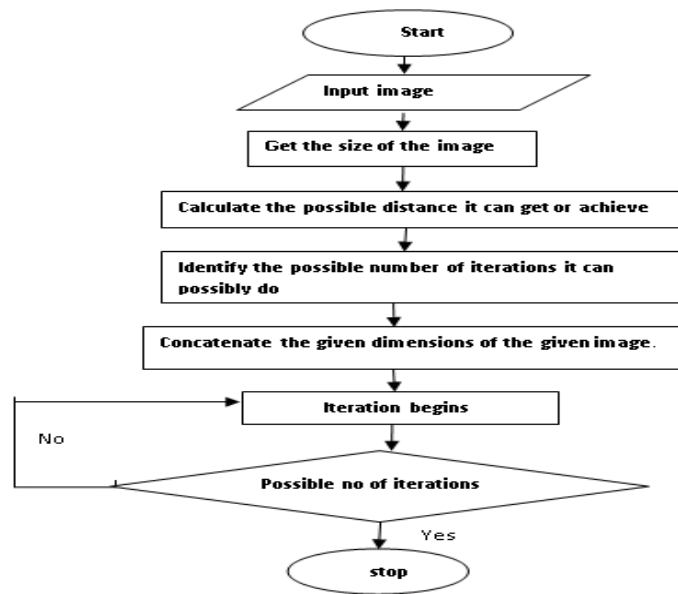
Start

Input image

Get the size of the image

Calculate the possible distance it can get or achieve

Identify the possible number of iterations it can possibly do

Concatenate the given dimensions of the given image.

Iteration begins

No

Possible no of iterations

Yes

stop